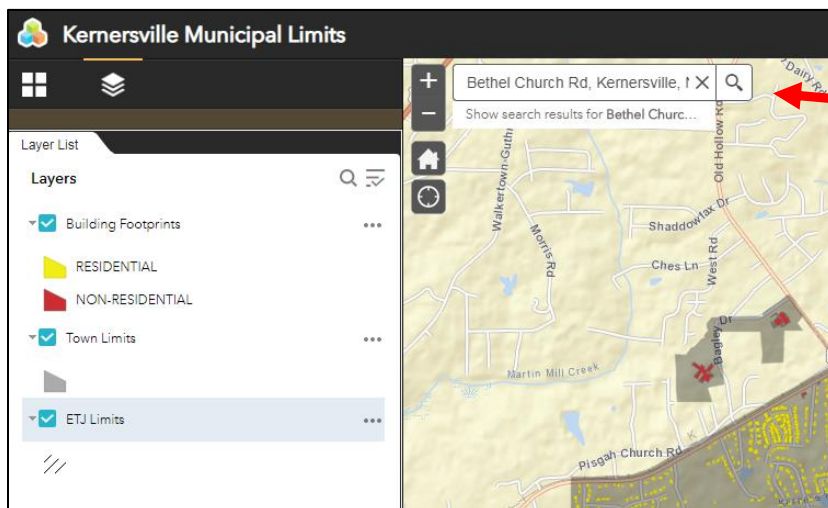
Kernersville Municipal Limits

Layer List

Layers

Building Footprints

RESIDENTIAL

NON-RESIDENTIAL

Town Limits

ETJ Limits

Bethel Church Rd, Kernersville, N

Show search results for Bethel Churc...

Dairy R

Walkertown-Guthrie

Old Hollow Rd

Morris Rd

Shaddowfax Dr

Ches Ln

West Rd

Bagley Dr

Martin Mill Creek

Pisgah Church Rd